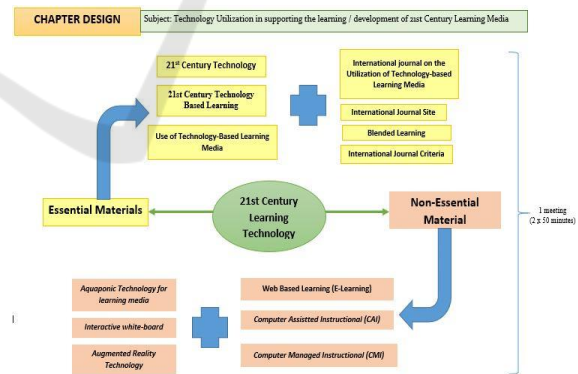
CHAPTER DESIGN

Subject: Technology Utilization in supporting the learning / development of 21st Century Learning Media

21st Century Technology

21st Century Technology Based Learning

Use of Technology-Based Learning Media

International journal on the Utilization of Technology-based Learning Media

International Journal Site

Blended Learning

International Journal Criteria

Essential Materials

21st Century Learning Technology

Non-Essential Material

1 meeting (2 x 50 minutes)

Aquaponic Technology for learning media

Interactive white-board

Augmented Reality Technology

Web Based Learning (E-Learning)

Computer Assistted Instructional (CAI)

Computer Managed Instructional (CMI)